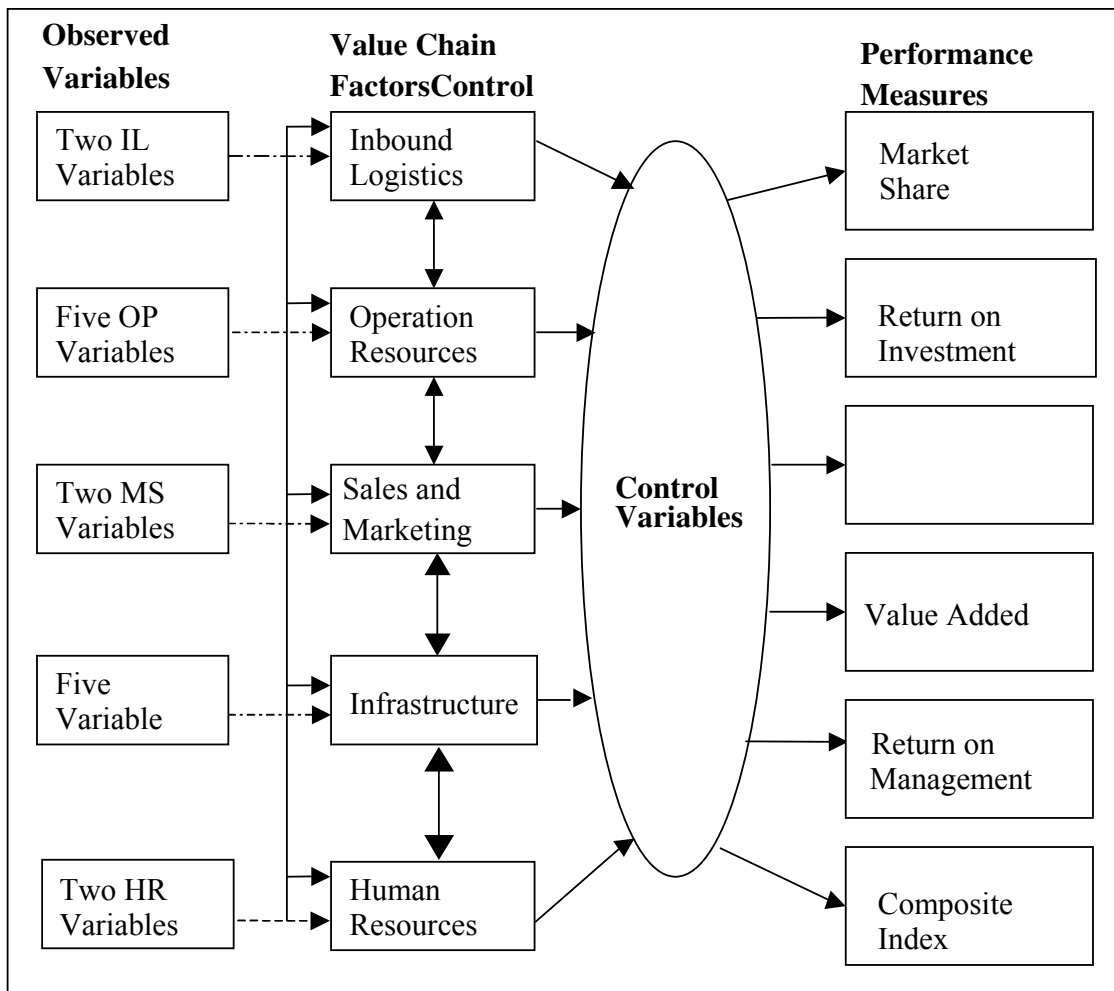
Observed Variables

Value Chain FactorsControl

Performance Measures

Two IL Variables

Inbound Logistics

Market Share

Five OP Variables

Operation Resources

Return on Investment

Two MS Variables

Sales and Marketing

Control Variables

Value Added

Five Variable

Infrastructure

Return on Management

Two HR Variables

Human Resources

Composite Index